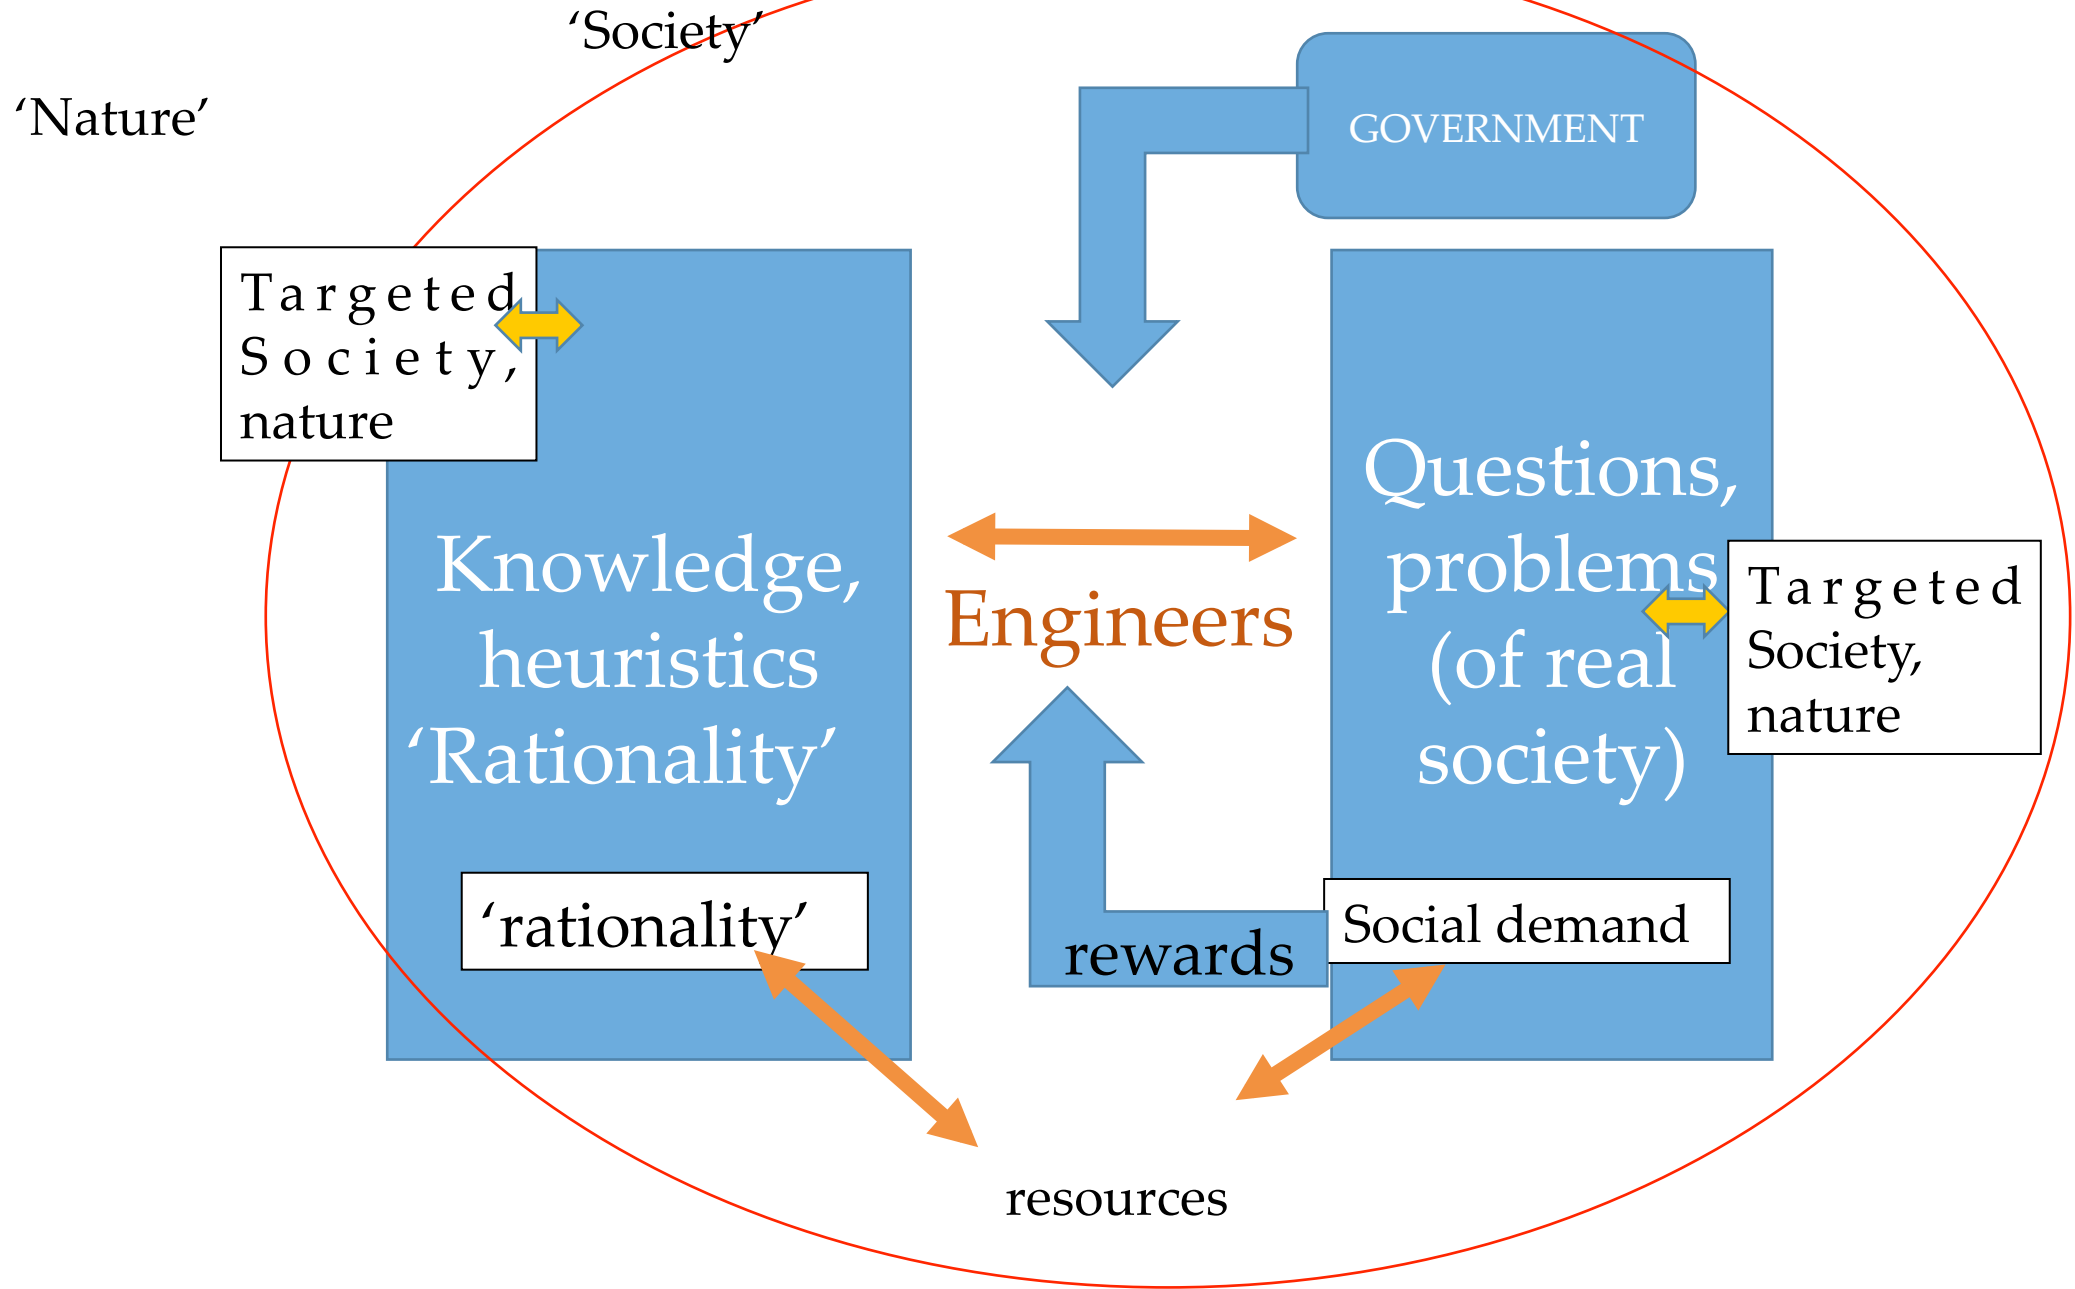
‘Society’

‘Nature’

GOVERNMENT

Targeted Society, nature

Knowledge, heuristics ‘Rationality’

‘rationality’

Engineers

Questions, problems (of real society)

Targeted Society, nature

rewards

Social demand

resources